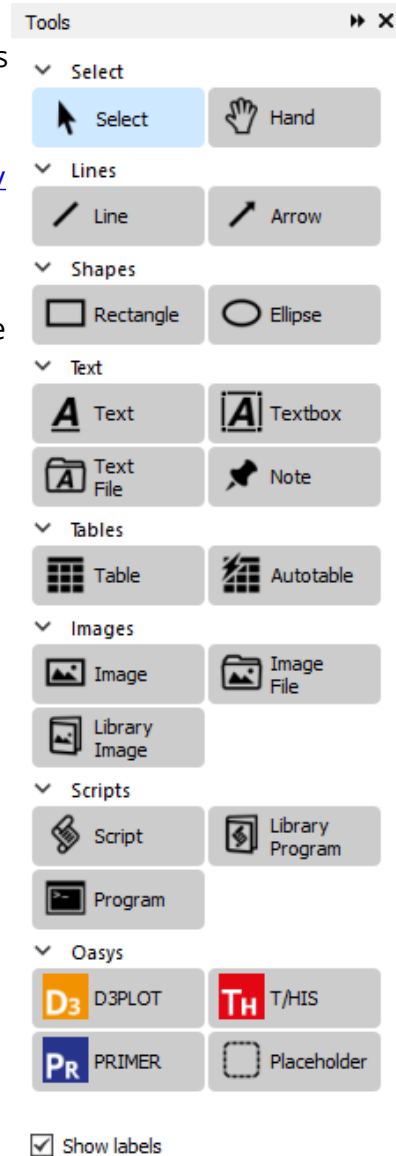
Tools

Select
Select
Hand
Lines
Line
Arrow
Shapes
Rectangle
Ellipse
Text
Text
Textbox
Text File
Note
Tables
Table
Autotable
Images
Image
Image File
Library Image
Scripts
Script
Library Program
Program
Oasys
D3 D3PLOT
TH T/HIS
PR PRIMER
Placeholder

Show labels